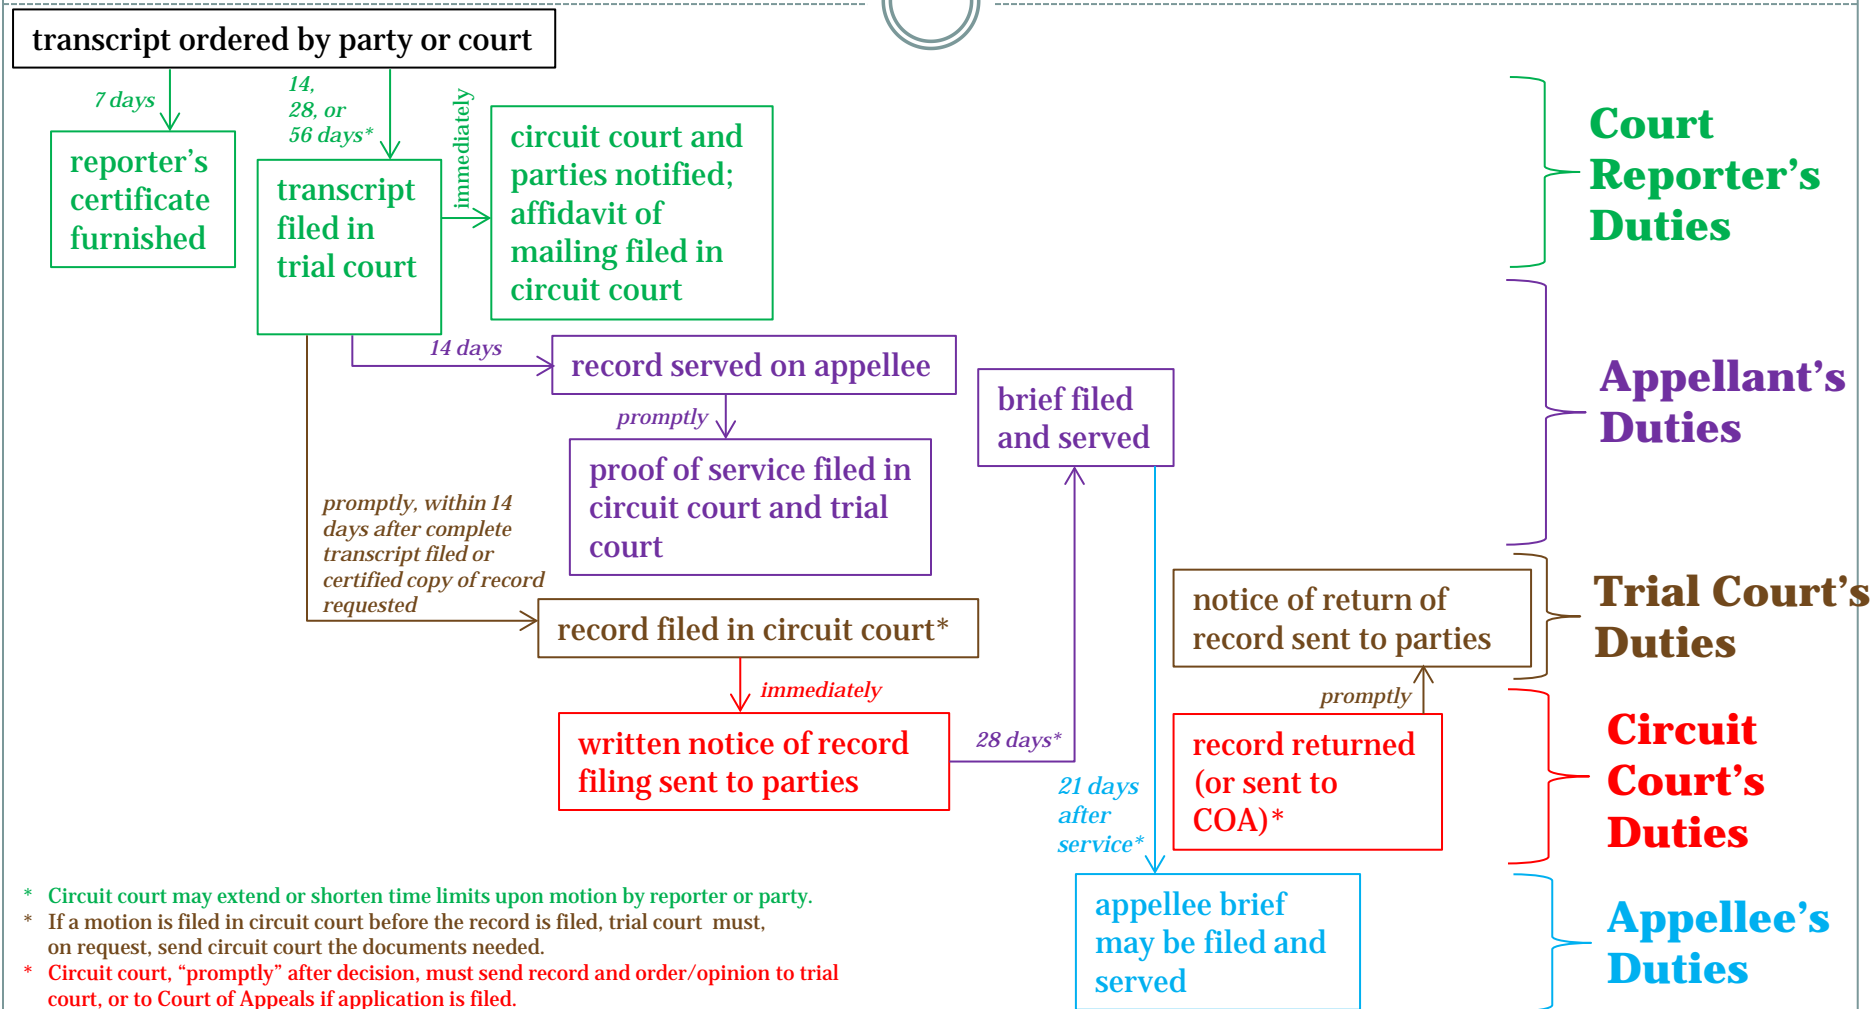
transcript ordered by party or court

7 days

reporter's certificate furnished

14, 28, or 56 days*

transcript filed in trial court

immediately

circuit court and parties notified; affidavit of mailing filed in circuit court

Court Reporter's Duties

14 days

record served on appellee

promptly

proof of service filed in circuit court and trial court

brief filed and served

Appellant's Duties

promptly, within 14 days after complete transcript filed or certified copy of record requested

record filed in circuit court*

notice of return of record sent to parties

Trial Court's Duties

immediately

written notice of record filing sent to parties

28 days*

promptly

record returned (or sent to COA)*

Circuit Court's Duties

21 days after service*

appellee brief may be filed and served

Appellee's Duties

* Circuit court may extend or shorten time limits upon motion by reporter or party.
* If a motion is filed in circuit court before the record is filed, trial court must, on request, send circuit court the documents needed.
* Circuit court, "promptly" after decision, must send record and order/opinion to trial court, or to Court of Appeals if application is filed.